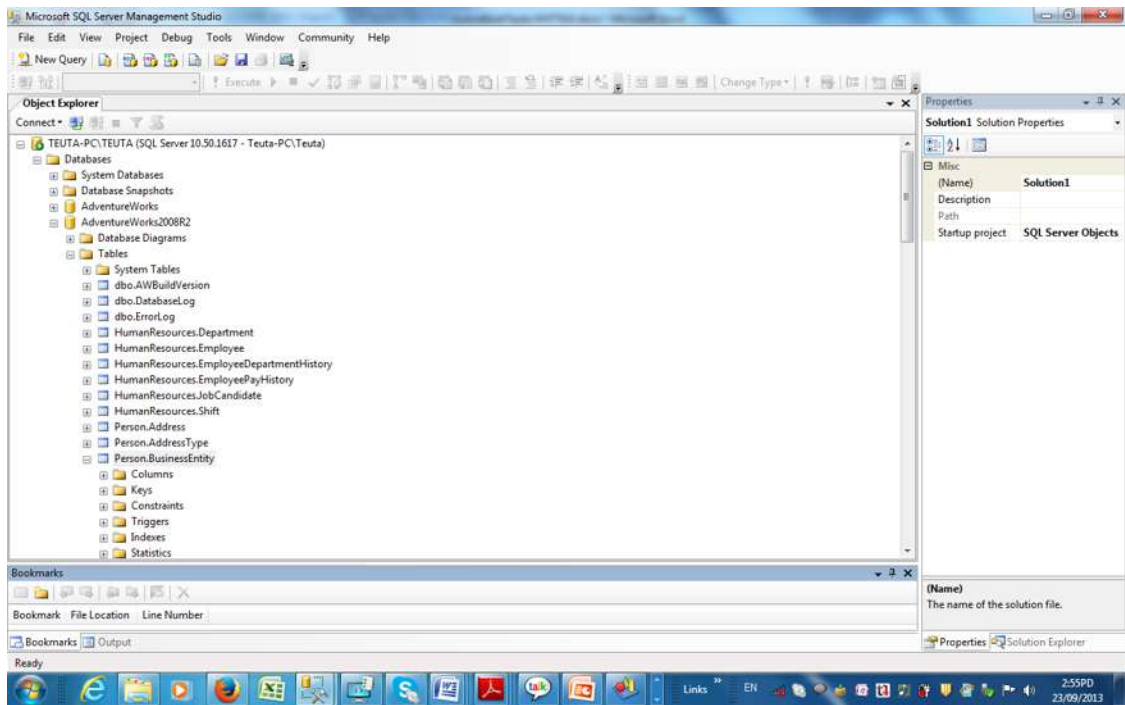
Microsoft SQL Server Management Studio

File Edit View Project Debug Tools Window Community Help

New Query

Execute

Change Type

Object Explorer

Connect

TEUTA-PC\TEUTA (SQL Server 10.50.1617 - Teuta-PC\Teuta)
Databases
System Databases
Database Snapshots
AdventureWorks
AdventureWorks2008R2
Database Diagrams
Tables
System Tables
dbo.AWBuildVersion
dbo.DatabaseLog
dbo.ErrorLog
HumanResources.Department
HumanResources.Employee
HumanResources.EmployeeDepartmentHistory
HumanResources.EmployeePayHistory
HumanResources.JobCandidate
HumanResources.Shift
Person.Address
Person.AddressType
Person.BusinessEntity
Columns
Keys
Constraints
Triggers
Indexes
Statistics

Properties

Solution1 Solution Properties

Misc

| | |
|---|---|
| (Name) | Solution1 |
| Description | |
| Path | |
| Startup project | SQL Server Objects |

(Name)
The name of the solution file.

Properties Solution Explorer

Bookmarks

Bookmark File Location Line Number

Bookmarks Output

Ready

Links EN 2:55PD 23/09/2013